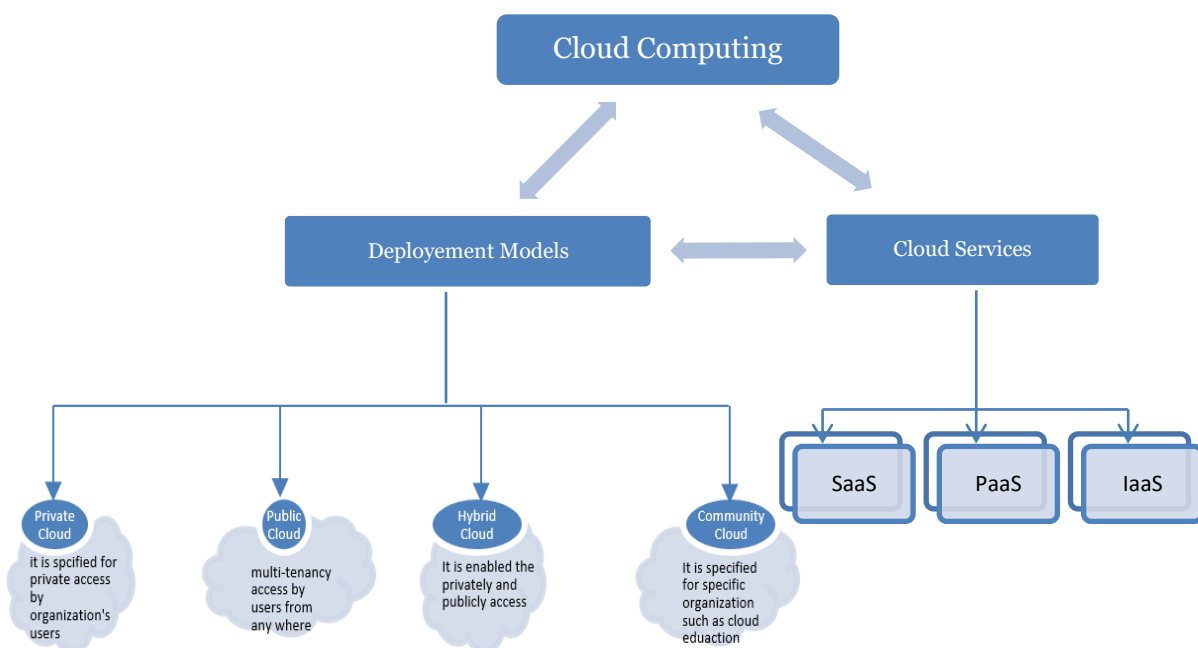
Cloud Computing

Deployement Models

Cloud Services

Private Cloud
it is spcified for private access by organization's users

Public Cloud
multi-tenancy access by users from any where

Hybrid Cloud
It is enabled the privately and publicly access

Community Cloud
It is specified for specific organization such as cloud eduaction

SaaS

PaaS

IaaS